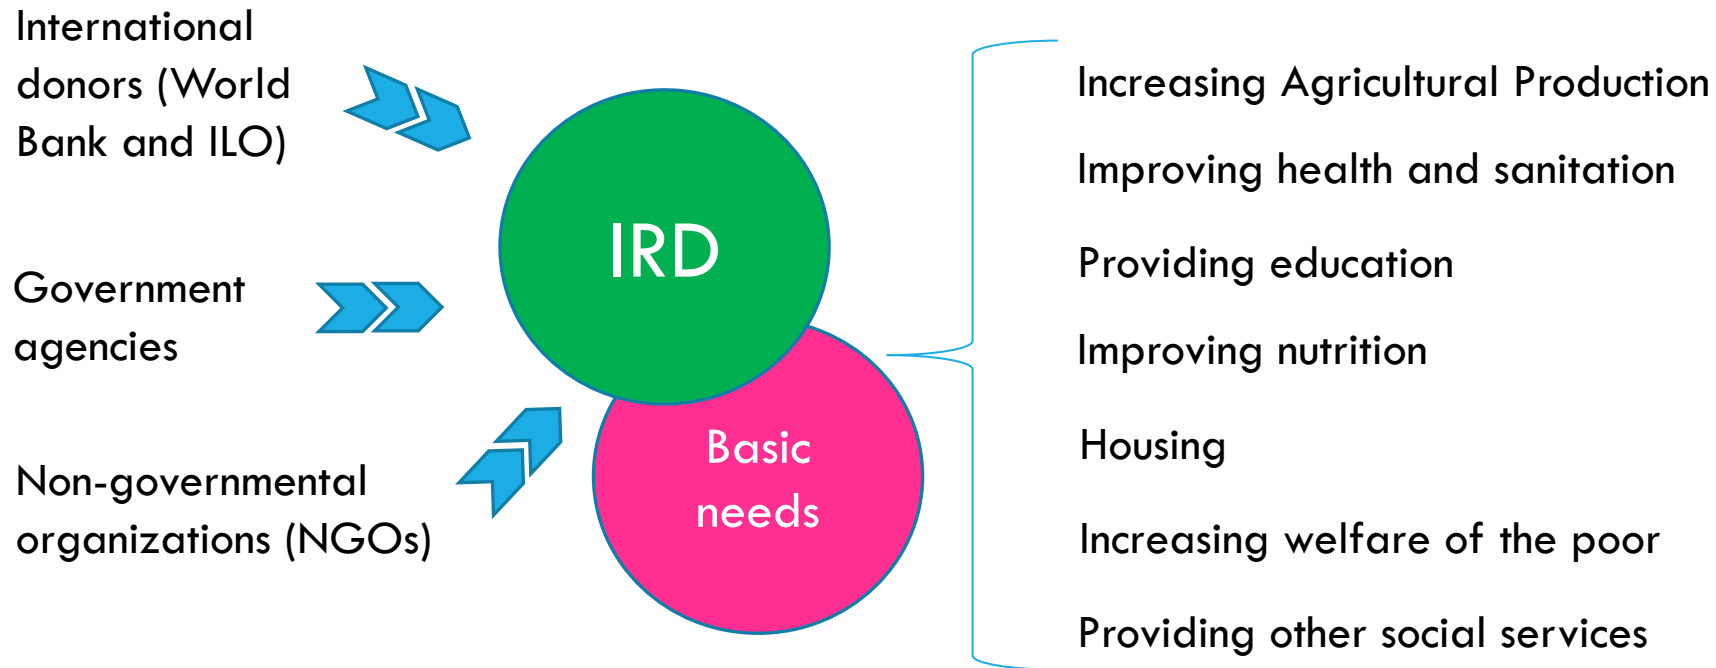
International donors (World Bank and ILO)

Government agencies

Non-governmental organizations (NGOs)

IRD

Basic needs

Increasing Agricultural Production

Improving health and sanitation

Providing education

Improving nutrition

Housing

Increasing welfare of the poor

Providing other social services